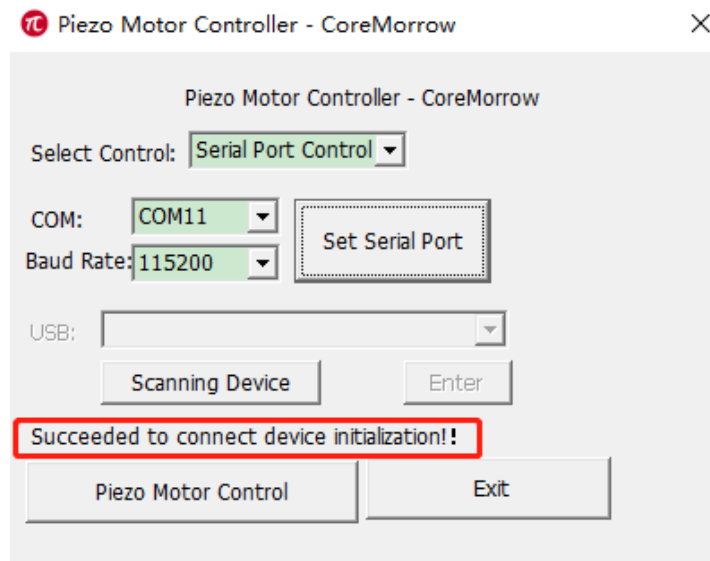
Piezo Motor Controller - CoreMorrow

Piezo Motor Controller - CoreMorrow

Select Control: Serial Port Control

COM: COM11

Baud Rate: 115200

Set Serial Port

USB:

Scanning Device

Enter

Succeeded to connect device initialization!!

Piezo Motor Control

Exit